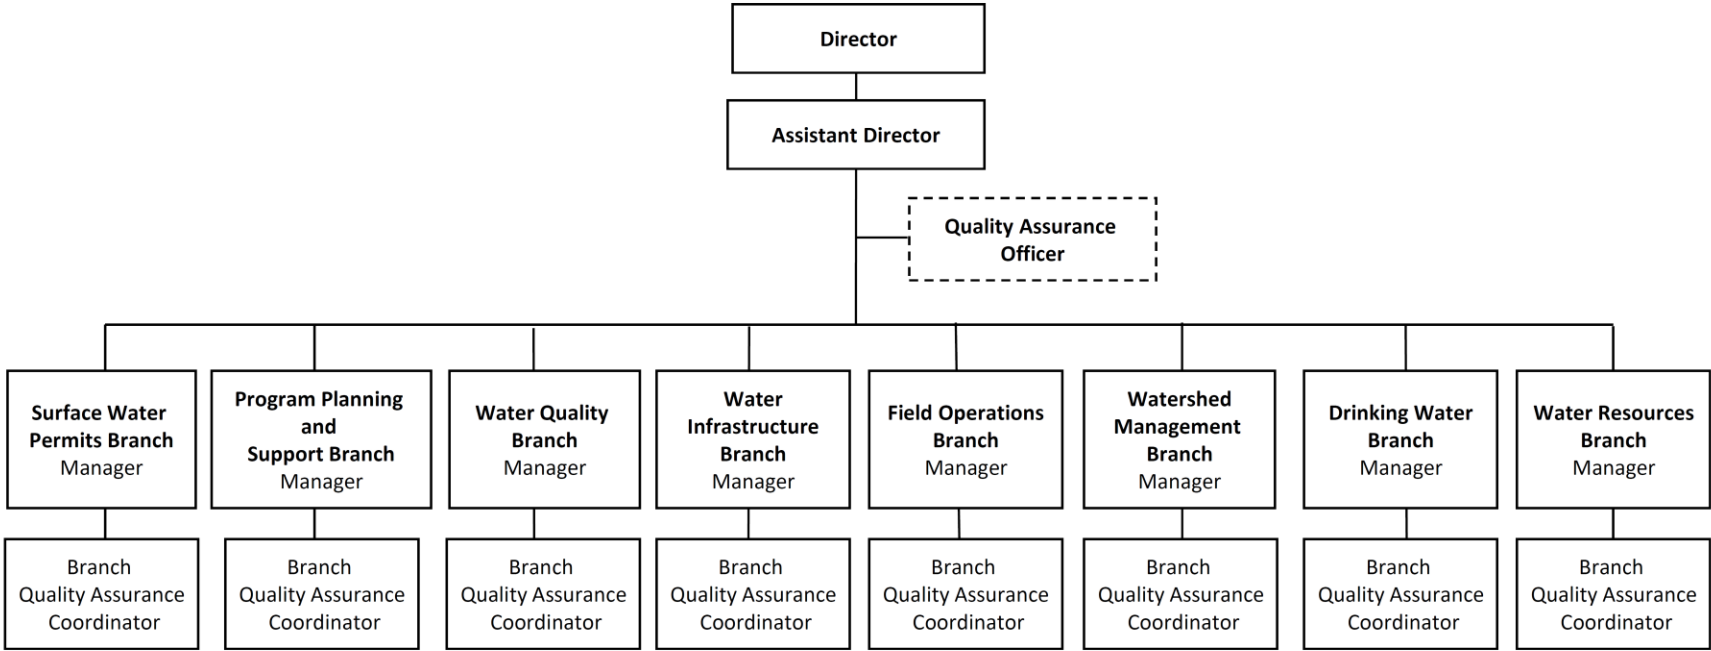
Director

Assistant Director

Quality Assurance Officer

Surface Water Permits Branch
Manager

Branch Quality Assurance Coordinator

Program Planning and Support Branch
Manager

Branch Quality Assurance Coordinator

Water Quality Branch
Manager

Branch Quality Assurance Coordinator

Water Infrastructure Branch
Manager

Branch Quality Assurance Coordinator

Field Operations Branch
Manager

Branch Quality Assurance Coordinator

Watershed Management Branch
Manager

Branch Quality Assurance Coordinator

Drinking Water Branch
Manager

Branch Quality Assurance Coordinator

Water Resources Branch
Manager

Branch Quality Assurance Coordinator